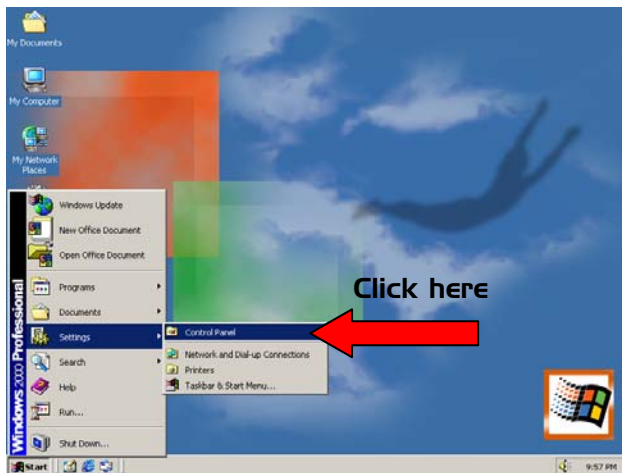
My Documents

My Computer

My Network Places

Windows Update

New Office Document

Open Office Document

Programs

Documents

Settings

Search

Help

Run...

Shut Down...

Windows 2000 Professional

Control Panel

Network and Dial-up Connections

Printers

Taskbar & Start Menu...

Click here

Start

9:57 PM